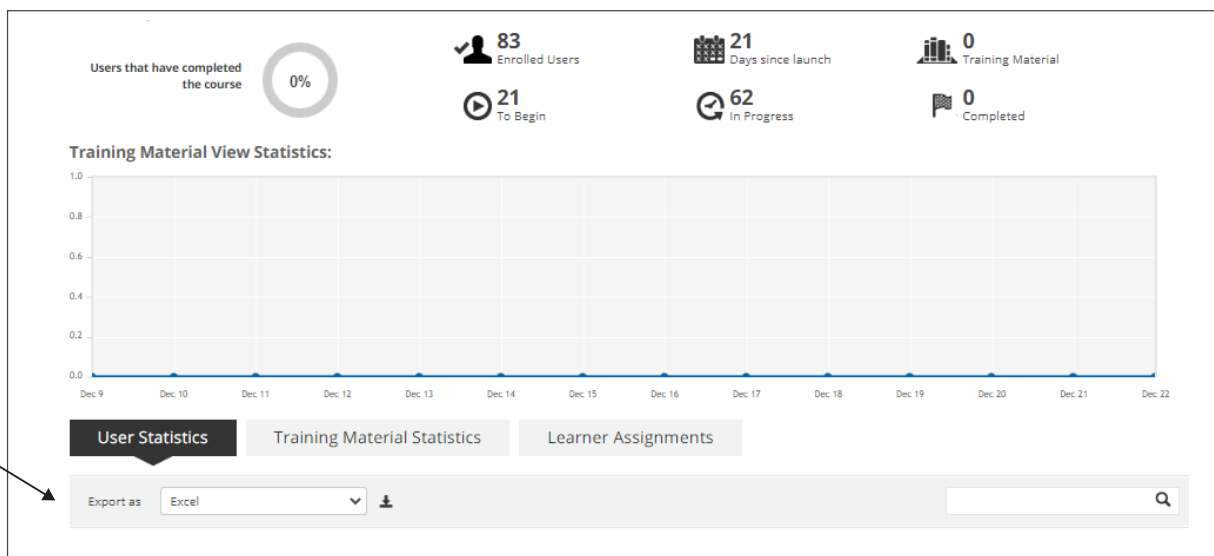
Users that have completed the course

0%

83
Enrolled Users

21
Days since launch

0
Training Material

21
To Begin

62
In Progress

0
Completed

Training Material View Statistics:

1.0
0.8
0.6
0.4
0.2
0.0

Dec 9
Dec 10
Dec 11
Dec 12
Dec 13
Dec 14
Dec 15
Dec 16
Dec 17
Dec 18
Dec 19
Dec 20
Dec 21
Dec 22

User Statistics
Training Material Statistics
Learner Assignments

Export as
Excel